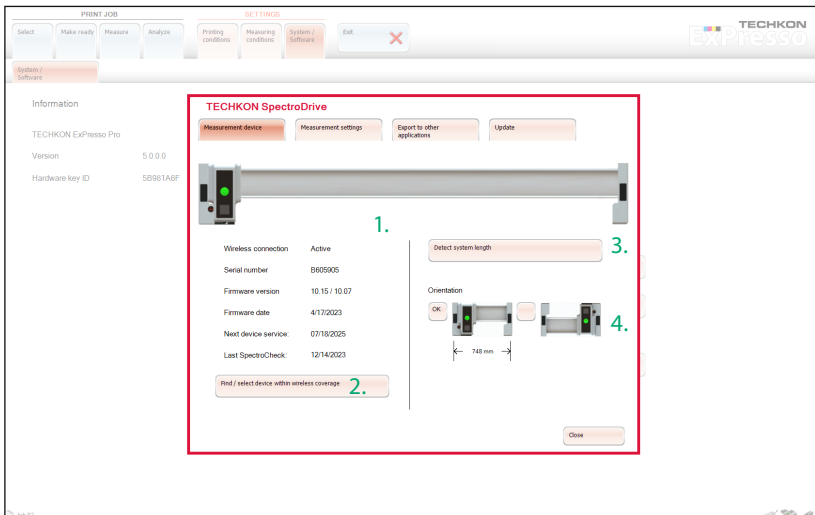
PRINT JOB
Select
Make ready
Measure
Analyze

SETTINGS
Printing conditions
Measuring conditions
System / Software
Exit

TECHKON
ExPresso

System / Software

Information

TECHKON ExPresso Pro

Version 5.0.0.0

Hardware key ID 5B981A8F

TECHKON SpectroDrive

Measurement device
Measurement settings
Export to other applications
Update

1.

Wireless connection Active
Serial number B605905
Firmware version 10.15 / 10.07
Firmware date 4/17/2023
Next device service: 07/18/2025
Last SpectroCheck: 12/14/2023

Find / select device within wireless coverage 2.

Detect system length 3.

Orientation
OK
4.
748 mm

Close